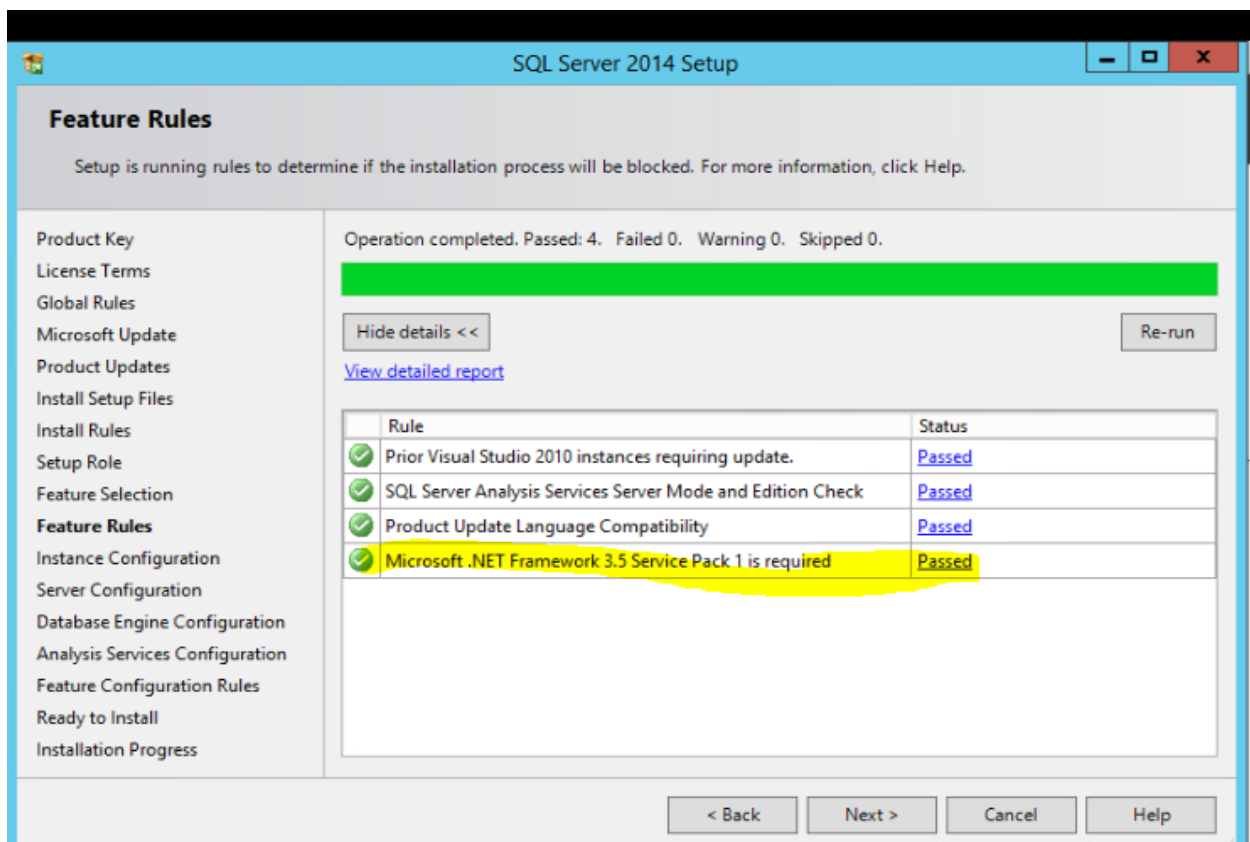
SQL Server 2014 Setup

Feature Rules

Setup is running rules to determine if the installation process will be blocked. For more information, click Help.

Product Key
License Terms
Global Rules
Microsoft Update
Product Updates
Install Setup Files
Install Rules
Setup Role
Feature Selection
Feature Rules
Instance Configuration
Server Configuration
Database Engine Configuration
Analysis Services Configuration
Feature Configuration Rules
Ready to Install
Installation Progress

Operation completed. Passed: 4. Failed 0. Warning 0. Skipped 0.

Hide details <<

Re-run

View detailed report

| Rule | Status |
|---|---|
| Prior Visual Studio 2010 instances requiring update. | Passed |
| SQL Server Analysis Services Server Mode and Edition Check | Passed |
| Product Update Language Compatibility | Passed |
| Microsoft .NET Framework 3.5 Service Pack 1 is required | Passed |

< Back
Next >
Cancel
Help